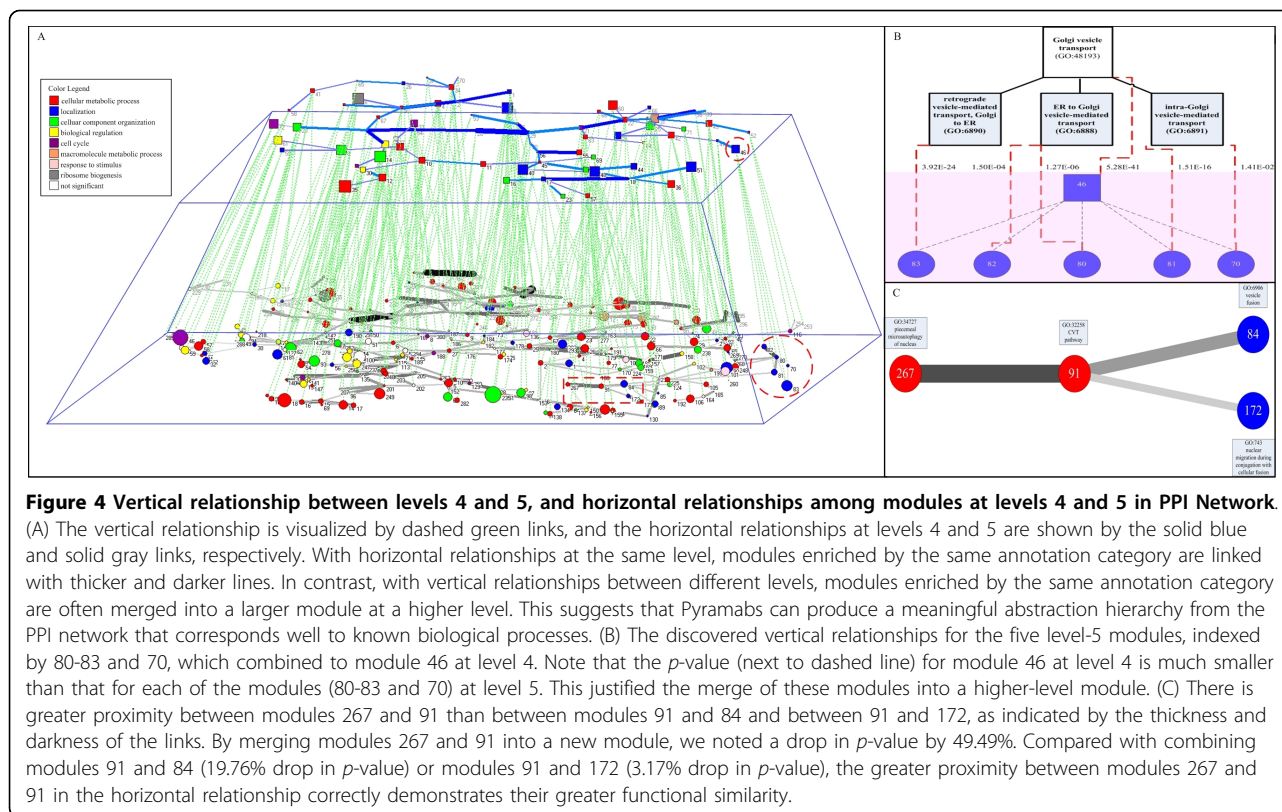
A

Color Legend
cellular metabolic process
localization
cellular component organization
biological regulation
cell cycle
macromolecule metabolic process
response to stimulus
ribosome biogenesis
not significant

B

Golgi vesicle transport (GO:48193)

retrograde vesicle-mediated transport, Golgi to ER (GO:6890)

ER to Golgi vesicle-mediated transport (GO:6888)

intra-Golgi vesicle-mediated transport (GO:6891)

3.92E-24 1.50E-04 1.27E-06 5.28E-41 1.51E-16 1.41E-02

46

83 82 80 81 70

C

GO:34727 piecemeal microautophagy of nucleus

GO:32258 CVT pathway

GO:6906 vesicle fusion

GO:743 nuclear migration during conjugation with cellular fusion

267 91 84 172

**Figure 4 Vertical relationship between levels 4 and 5, and horizontal relationships among modules at levels 4 and 5 in PPI Network**. (A) The vertical relationship is visualized by dashed green links, and the horizontal relationships at levels 4 and 5 are shown by the solid blue and solid gray links, respectively. With horizontal relationships at the same level, modules enriched by the same annotation category are linked with thicker and darker lines. In contrast, with vertical relationships between different levels, modules enriched by the same annotation category are often merged into a larger module at a higher level. This suggests that Pyramabs can produce a meaningful abstraction hierarchy from the PPI network that corresponds well to known biological processes. (B) The discovered vertical relationships for the five level-5 modules, indexed by 80-83 and 70, which combined to module 46 at level 4. Note that the p-value (next to dashed line) for module 46 at level 4 is much smaller than that for each of the modules (80-83 and 70) at level 5. This justified the merge of these modules into a higher-level module. (C) There is greater proximity between modules 267 and 91 than between modules 91 and 84 and between 91 and 172, as indicated by the thickness and darkness of the links. By merging modules 267 and 91 into a new module, we noted a drop in p-value by 49.49%. Compared with combining modules 91 and 84 (19.76% drop in p-value) or modules 91 and 172 (3.17% drop in p-value), the greater proximity between modules 267 and 91 in the horizontal relationship correctly demonstrates their greater functional similarity.